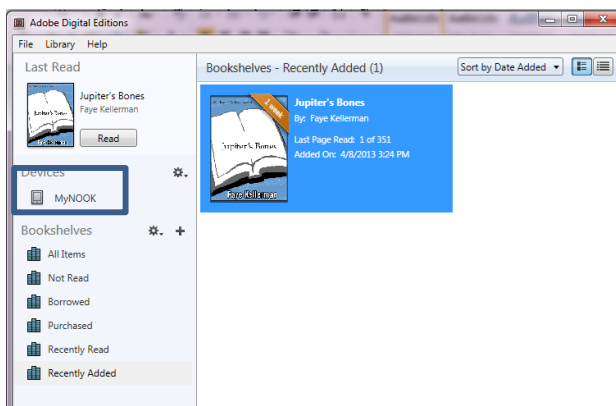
Adobe Digital Editions

File Library Help

Last Read

Jupiter's Bones
Faye Kellerman

Jupiter's Bones
Faye Kellerman

Read

Devices

MyNOOK

Bookshelves

All Items

Not Read

Borrowed

Purchased

Recently Read

Recently Added

Bookshelves - Recently Added (1)

Sort by Date Added

1 week

Jupiter's Bones
Faye Kellerman

Jupiter's Bones
By: Faye Kellerman

Last Page Read: 1 of 351
Added On: 4/8/2013 3:24 PM